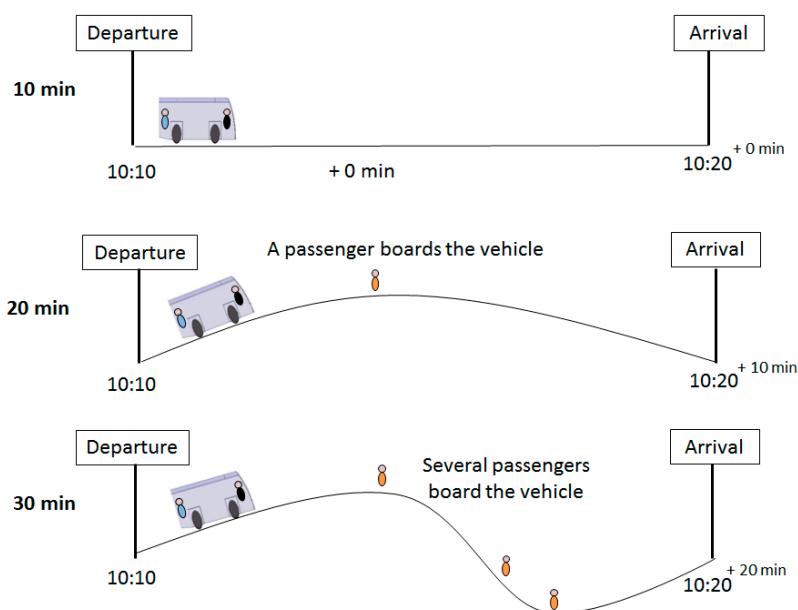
Departure

Arrival

10 min

10:10

+ 0 min

10:20 + 0 min

Departure

A passenger boards the vehicle

Arrival

20 min

10:10

10:20 + 10 min

Departure

Arrival

Several passengers board the vehicle

30 min

10:10

10:20 + 20 min